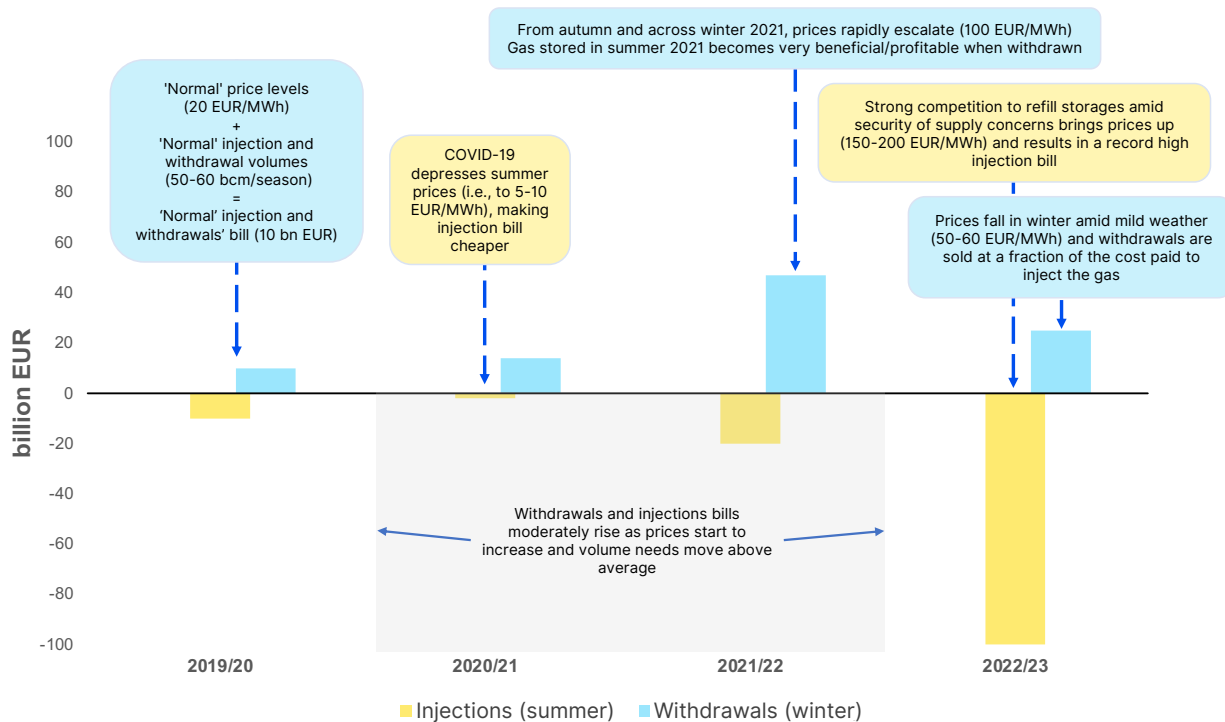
From autumn and across winter 2021, prices rapidly escalate (100 EUR/MWh)
Gas stored in summer 2021 becomes very beneficial/profitable when withdrawn

'Normal' price levels (20 EUR/MWh) + 'Normal' injection and withdrawal volumes (50-60 bcm/season) = 'Normal' injection and withdrawals' bill (10 bn EUR)

COVID-19 depresses summer prices (i.e., to 5-10 EUR/MWh), making injection bill cheaper

Strong competition to refill storages amid security of supply concerns brings prices up (150-200 EUR/MWh) and results in a record high injection bill

Prices fall in winter amid mild weather (50-60 EUR/MWh) and withdrawals are sold at a fraction of the cost paid to inject the gas

billion EUR

100
80
60
40
20
0
-20
-40
-60
-80
-100

Withdrawals and injections bills moderately rise as prices start to increase and volume needs move above average

2019/20
2020/21
2021/22
2022/23

Injections (summer) Withdrawals (winter)